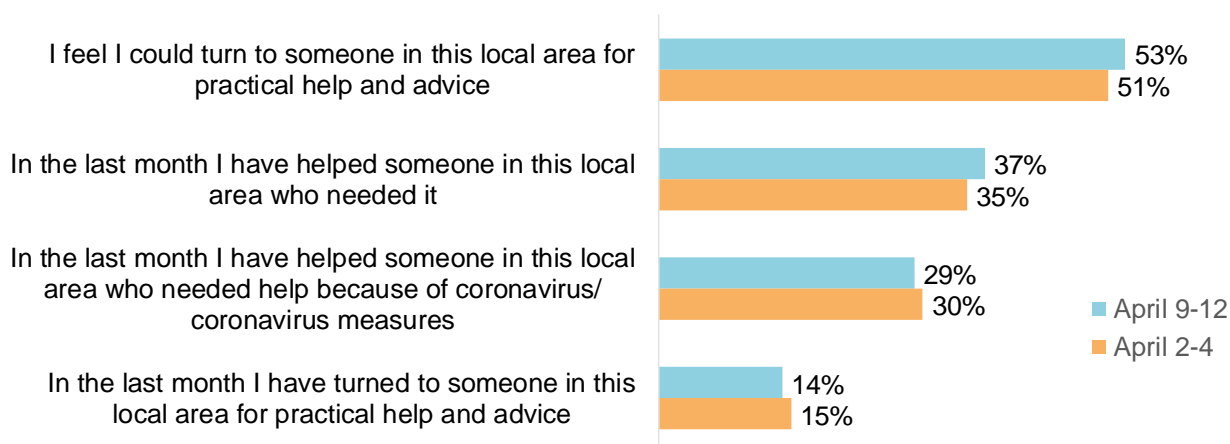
I feel I could turn to someone in this local area for practical help and advice
53%
51%

In the last month I have helped someone in this local area who needed it
37%
35%

In the last month I have helped someone in this local area who needed help because of coronavirus/ coronavirus measures
29%
30%

In the last month I have turned to someone in this local area for practical help and advice
14%
15%

April 9-12
April 2-4